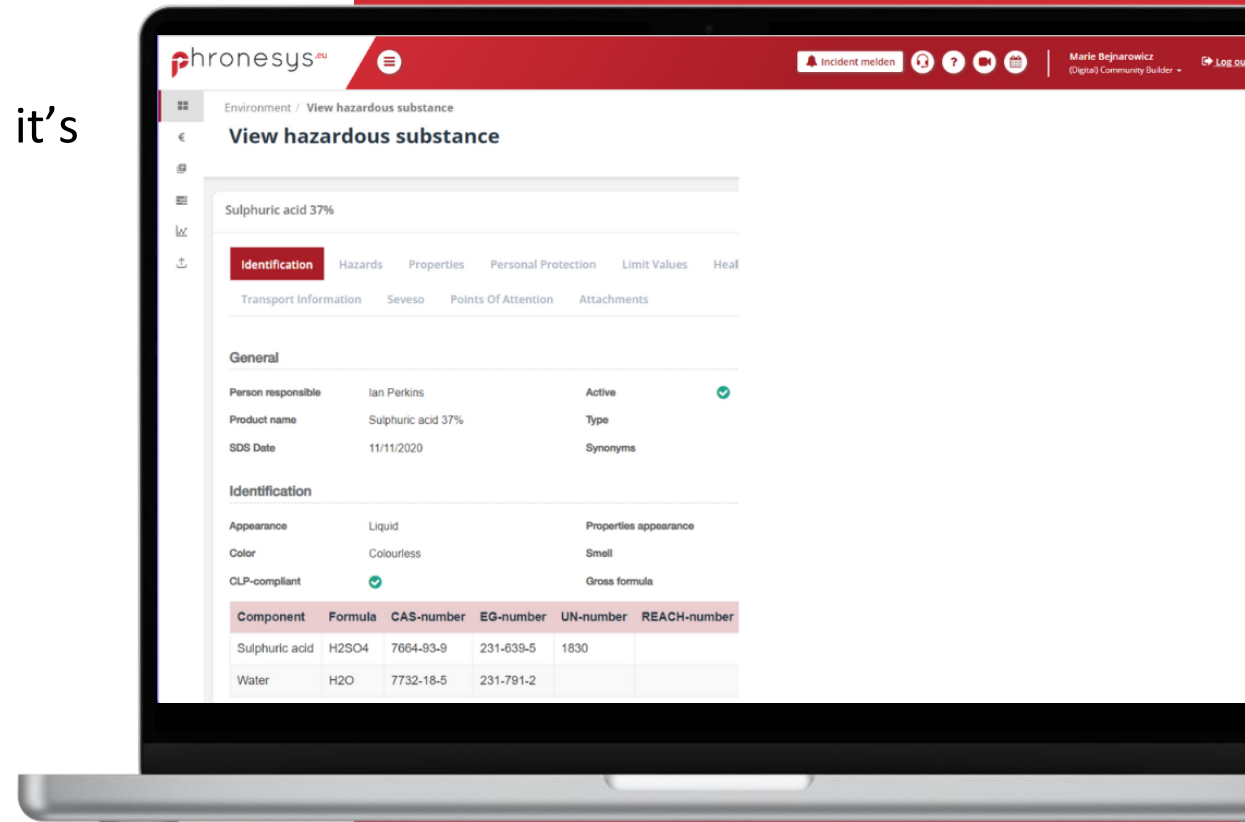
it's

phronesys.eu

Incident melden

Marie Bejnarowicz
(Digital) Community Builder

Log ou

Environment / View hazardous substance

View hazardous substance

Sulphuric acid 37%

Identification Hazards Properties Personal Protection Limit Values Heal

Transport Information Seveso Points Of Attention Attachments

General

Person responsible Ian Perkins
Active

Product name Sulphuric acid 37%
Type

SDS Date 11/11/2020
Synonyms

Identification

Appearance Liquid
Properties appearance

Color Colourless
Smell

CLP-compliant
Gross formula

| Component | Formula | CAS-number | EG-number | UN-number | REACH-number |
|---|---|---|---|---|---|
| Sulphuric acid | H2SO4 | 7664-93-9 | 231-639-5 | 1830 | |
| Water | H2O | 7732-18-5 | 231-791-2 | | |